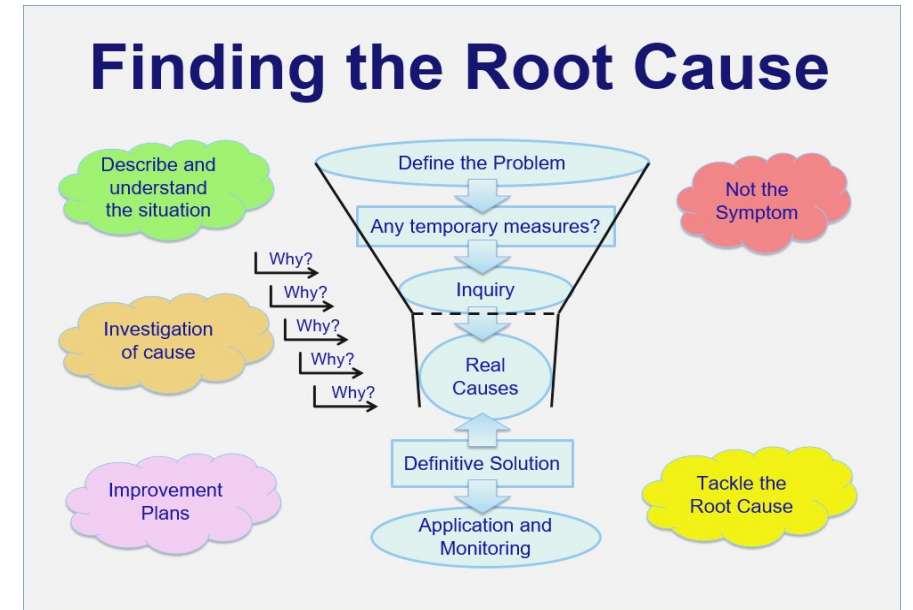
Finding the Root Cause

Describe and understand the situation

Define the Problem

Not the Symptom

Any temporary measures?

Why?
Why?
Why?
Why?
Why?

Inquiry

Investigation of cause

Real Causes

Definitive Solution

Improvement Plans

Tackle the Root Cause

Application and Monitoring